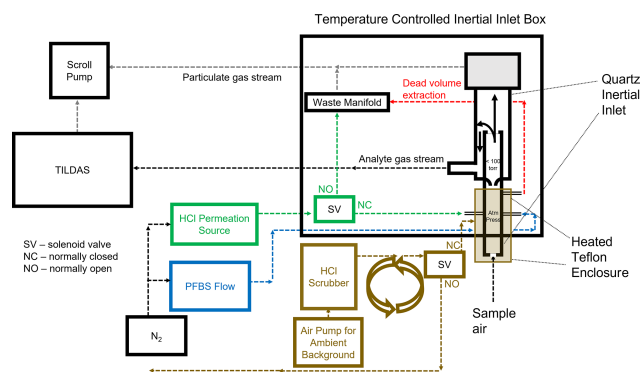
Temperature Controlled Inertial Inlet Box

Scroll Pump

Particulate gas stream

Dead volume extraction

Waste Manifold

Quartz Inertial Inlet

TILDAS

Analyte gas stream

< 100 torr

NO

HCl Permeation Source

SV

NC

Atm Press

SV – solenoid valve
NC – normally closed
NO – normally open

Heated Teflon Enclosure

PFBS Flow

HCl Scrubber

NC

SV

NO

Sample air

N$_2$

Air Pump for Ambient Background